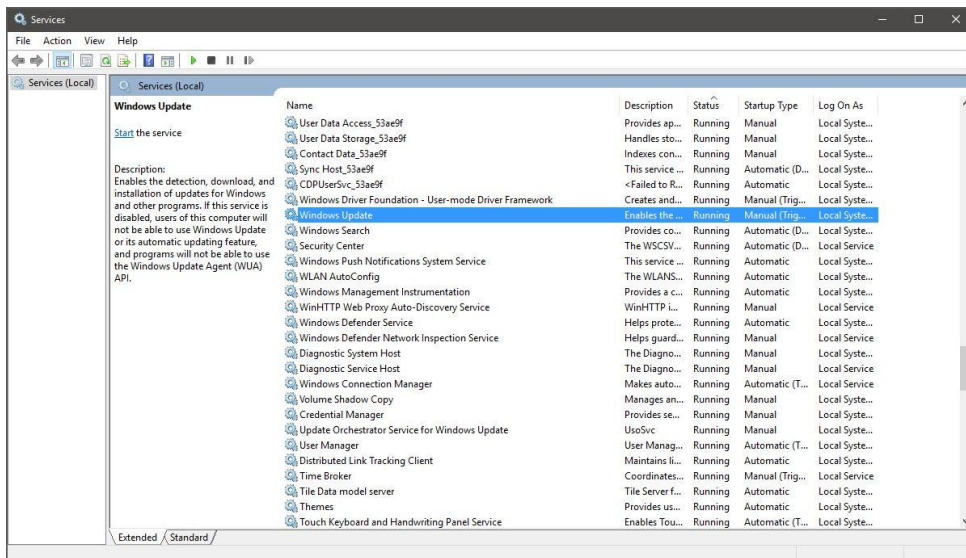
Services

File Action View Help

Services (Local)

Services (Local)

Windows Update

Start the service

Description:
Enables the detection, download, and installation of updates for Windows and other programs. If this service is disabled, users of this computer will not be able to use Windows Update or its automatic updating feature, and programs will not be able to use the Windows Update Agent (WUA) API.

| Name | Description | Status | Startup Type | Log On As |
|---|---|---|---|---|
| User Data Access_53ae9f | Provides ap... | Running | Manual | Local Syste... |
| User Data Storage_53ae9f | Handles sto... | Running | Manual | Local Syste... |
| Contact Data_53ae9f | Indexes con... | Running | Manual | Local Syste... |
| Sync Host_53ae9f | This service ... | Running | Automatic (D... | Local Syste... |
| CDPUserSvc_53ae9f | <Failed to R... | Running | Automatic | Local Syste... |
| Windows Driver Foundation - User-mode Driver Framework | Creates and... | Running | Manual (Trig... | Local Syste... |
| Windows Update | Enables the ... | Running | Manual (Trig... | Local Syste... |
| Windows Search | Provides co... | Running | Automatic (D... | Local Syste... |
| Security Center | The WSCSV... | Running | Automatic (D... | Local Service |
| Windows Push Notifications System Service | This service ... | Running | Automatic | Local Syste... |
| WLAN AutoConfig | The WLANS... | Running | Automatic | Local Syste... |
| Windows Management Instrumentation | Provides a c... | Running | Automatic | Local Syste... |
| WinHTTP Web Proxy Auto-Discovery Service | WinHTTP i... | Running | Manual | Local Service |
| Windows Defender Service | Helps prote... | Running | Automatic | Local Syste... |
| Windows Defender Network Inspection Service | Helps guard... | Running | Manual | Local Service |
| Diagnostic System Host | The Diagno... | Running | Manual | Local Syste... |
| Diagnostic Service Host | The Diagno... | Running | Manual | Local Service |
| Windows Connection Manager | Makes auto... | Running | Automatic (T... | Local Service |
| Volume Shadow Copy | Manages an... | Running | Manual | Local Syste... |
| Credential Manager | Provides se... | Running | Manual | Local Syste... |
| Update Orchestrator Service for Windows Update | UsoSvc | Running | Manual | Local Syste... |
| User Manager | User Manag... | Running | Automatic (T... | Local Syste... |
| Distributed Link Tracking Client | Maintains li... | Running | Automatic | Local Syste... |
| Time Broker | Coordinates... | Running | Manual (Trig... | Local Service |
| Tile Data model server | Tile Server f... | Running | Automatic | Local Syste... |
| Themes | Provides us... | Running | Automatic | Local Syste... |
| Touch Keyboard and Handwriting Panel Service | Enables Tou... | Running | Automatic (T... | Local Syste... |

Extended Standard